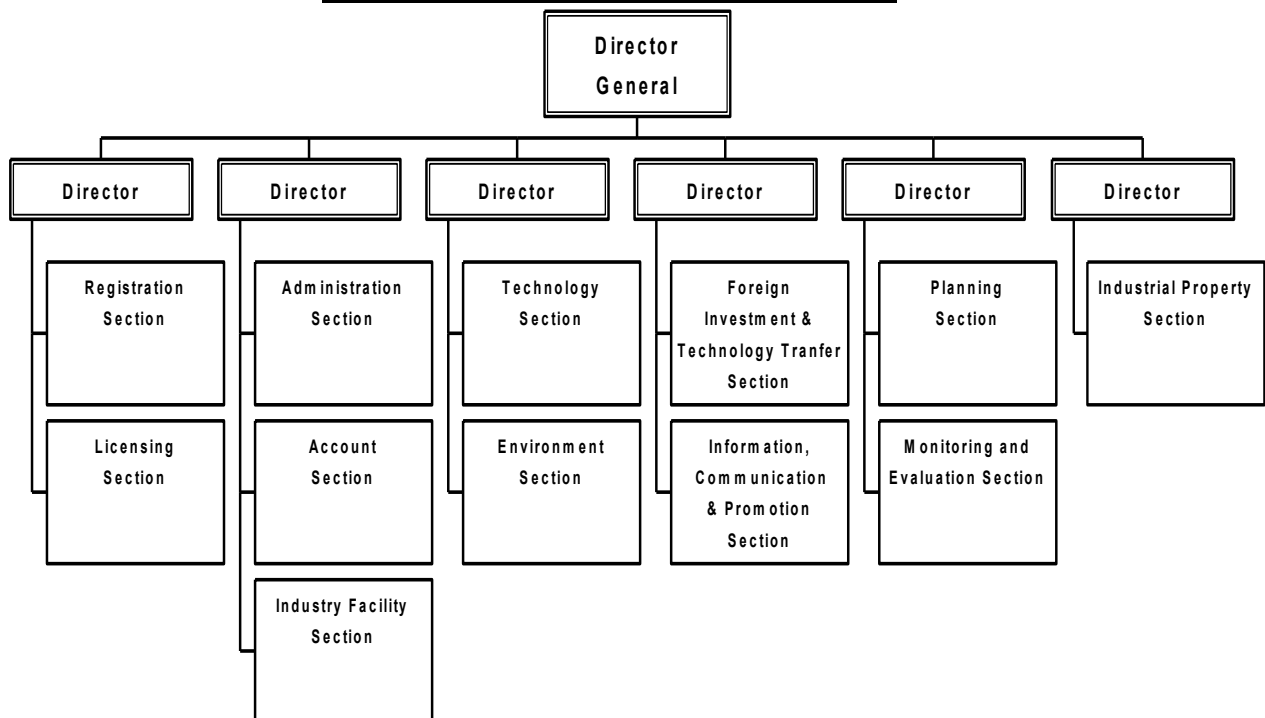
Director General

Director

Registration Section

Licensing Section

Director

Administration Section

Account Section

Industry Facility Section

Director

Technology Section

Environment Section

Director

Foreign Investment & Technology Tranfer Section

Information, Communication & Promotion Section

Director

Planning Section

Monitoring and Evaluation Section

Director

Industrial Property Section